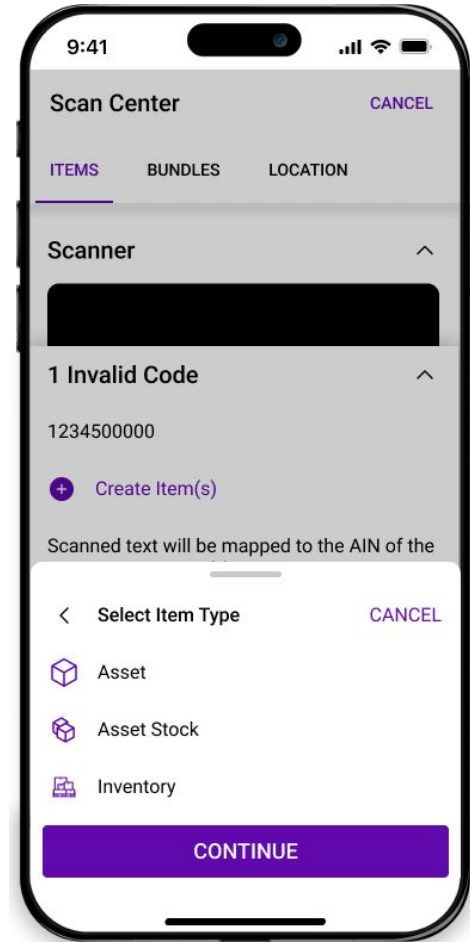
9:41

Scan Center

CANCEL

ITEMS

BUNDLES

LOCATION

Scanner

1 Invalid Code

1234500000

Create Item(s)

Scanned text will be mapped to the AIN of the

Select Item Type

CANCEL

Asset

Asset Stock

Inventory

CONTINUE